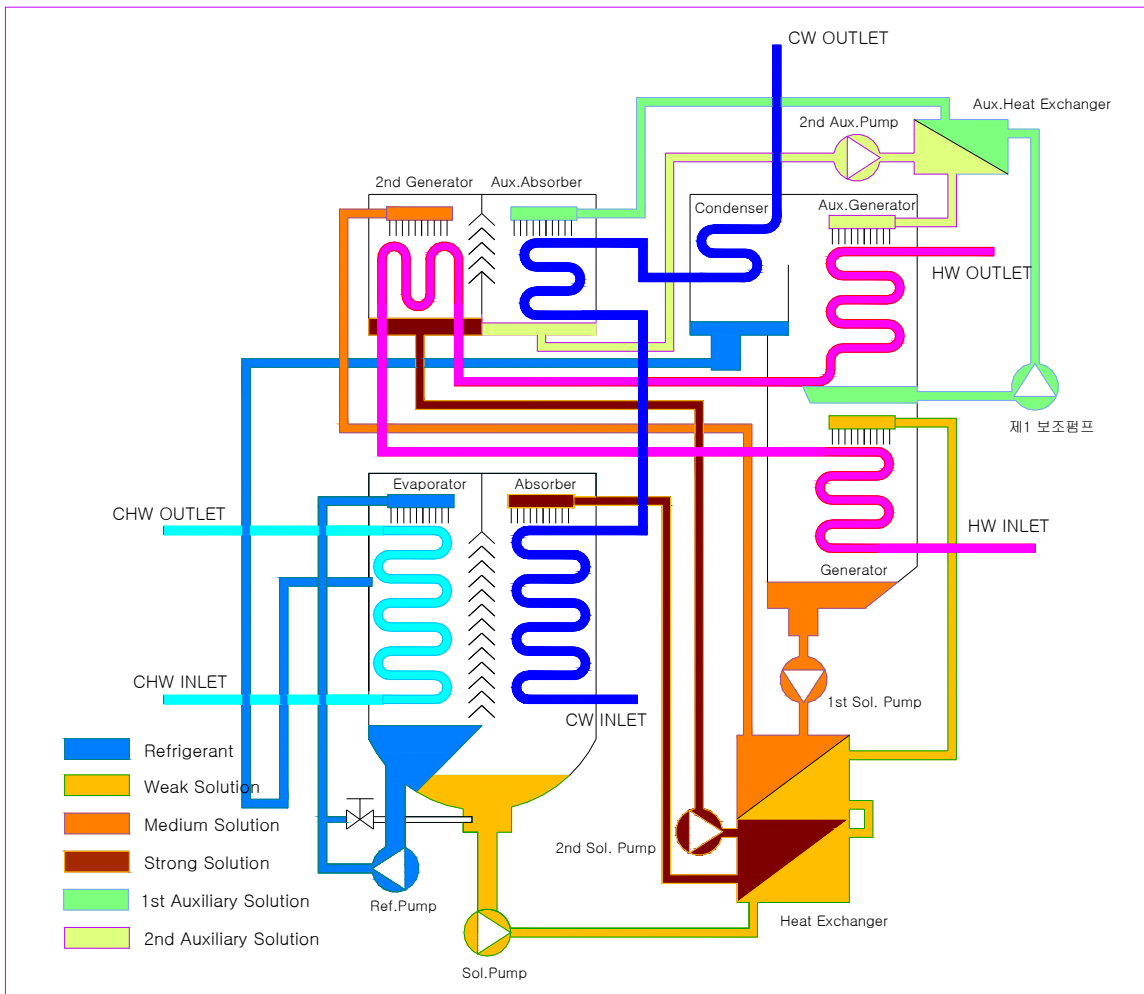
CW OUTLET

Aux.Heat Exchanger

2nd Aux.Pump

2nd Generator

Aux.Absorber

Condenser

Aux.Generator

HW OUTLET

제1 보조펌프

Evaporator

Absorber

CHW OUTLET

HW INLET

Generator

CHW INLET

CW INLET

1st Sol. Pump

Refrigerant

Weak Solution

Medium Solution

Strong Solution

1st Auxiliary Solution

2nd Auxiliary Solution

2nd Sol. Pump

Ref.Pump

Heat Exchanger

Sol.Pump